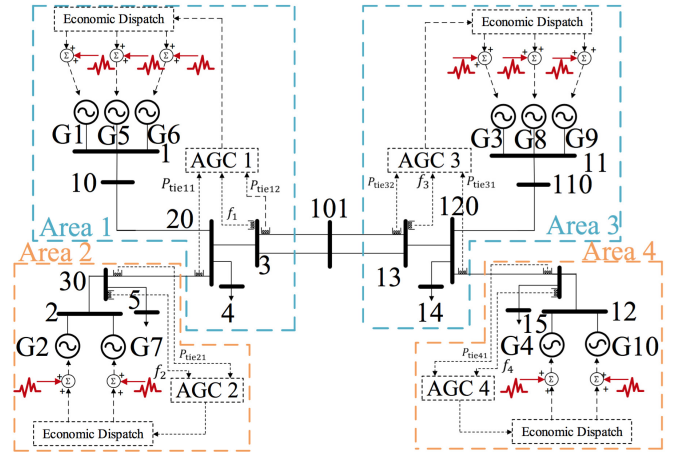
Economic Dispatch

G1 G5 G6

1

AGC 1

10

$P_{\text{tie11}}$

$P_{\text{tie12}}$

$f_1$

Area 1

20

3

4

101

Economic Dispatch

G3 G8 G9

11

AGC 3

110

$P_{\text{tie32}}$

$f_3$

$P_{\text{tie31}}$

120

Area 3

13

14

Area 2

30

5

2

G2 G7

$P_{\text{tie21}}$

$f_2$

AGC 2

Economic Dispatch

Area 4

15

12

G4 G10

$P_{\text{tie41}}$

$f_4$

AGC 4

Economic Dispatch